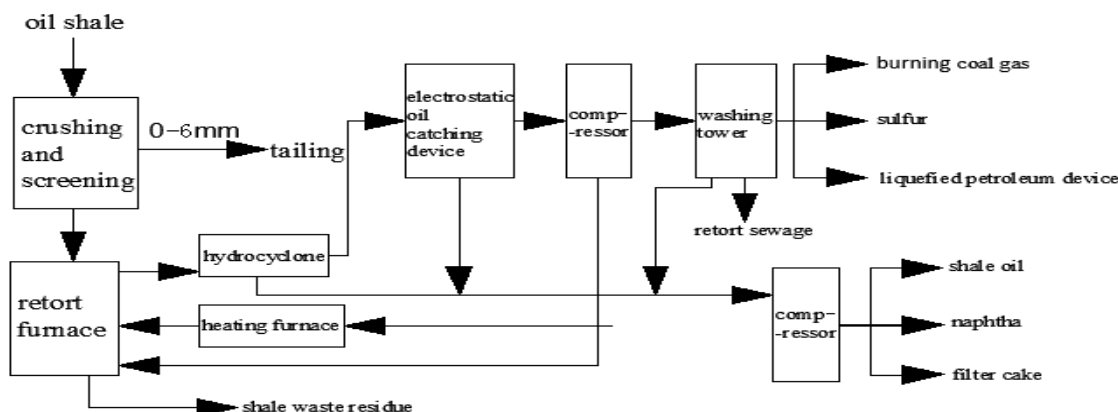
oil shale

crushing and screening

0–6mm

tailing

retort furnace

hydrocyclone

heating furnace

electrostatic oil catching device

comp-ressor

washing tower

retort sewage

burning coal gas

sulfur

liquefied petroleum device

comp-ressor

shale oil

naphtha

filter cake

shale waste residue